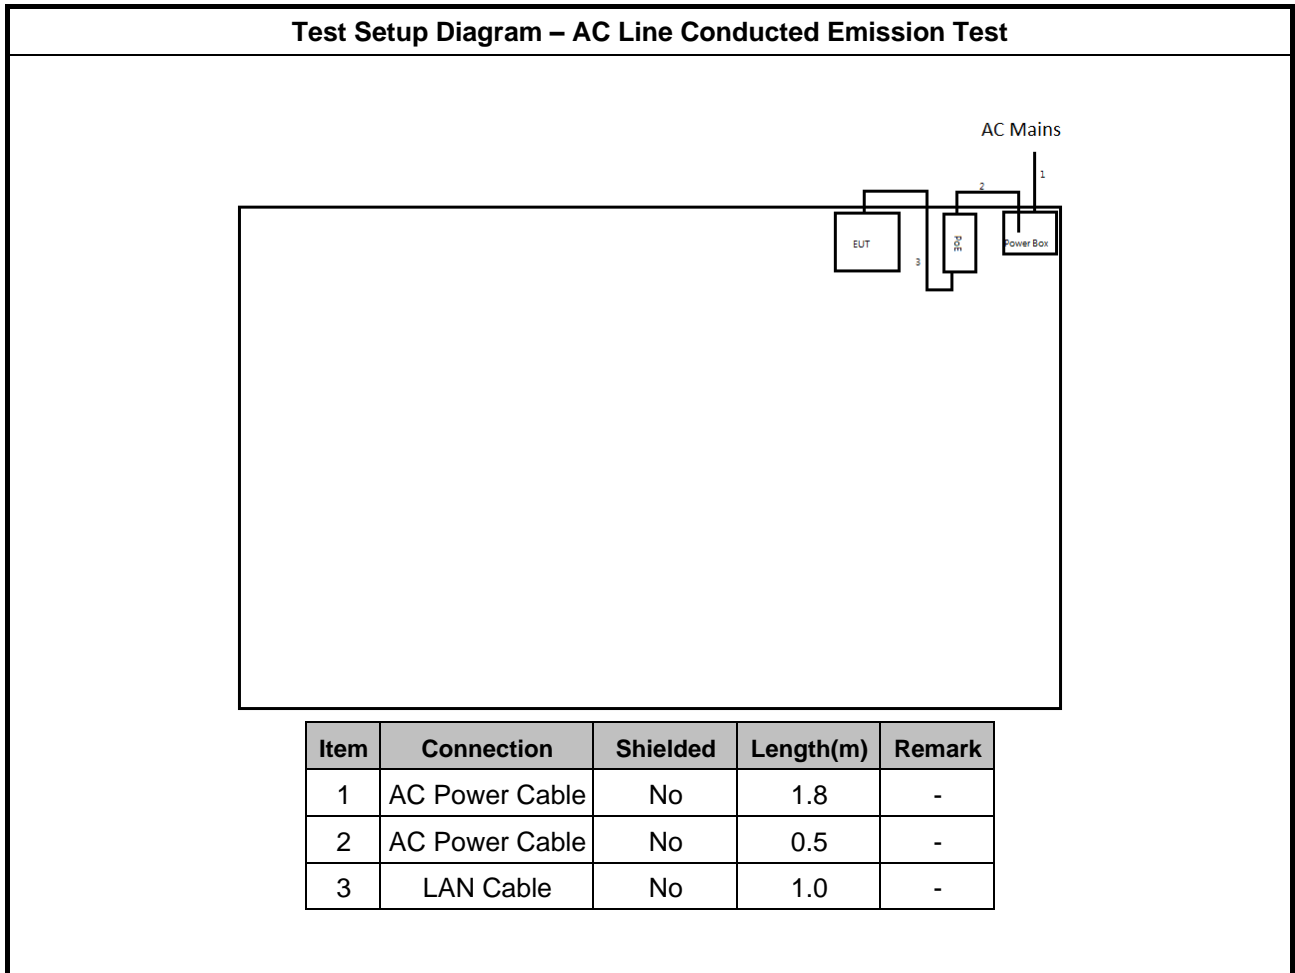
Test Setup Diagram – AC Line Conducted Emission Test

AC Mains

1

2

EUT

3

PoE

Power Box

| Item | Connection | Shielded | Length(m) | Remark |
|---|---|---|---|---|
| 1 | AC Power Cable | No | 1.8 | - |
| 2 | AC Power Cable | No | 0.5 | - |
| 3 | LAN Cable | No | 1.0 | - |